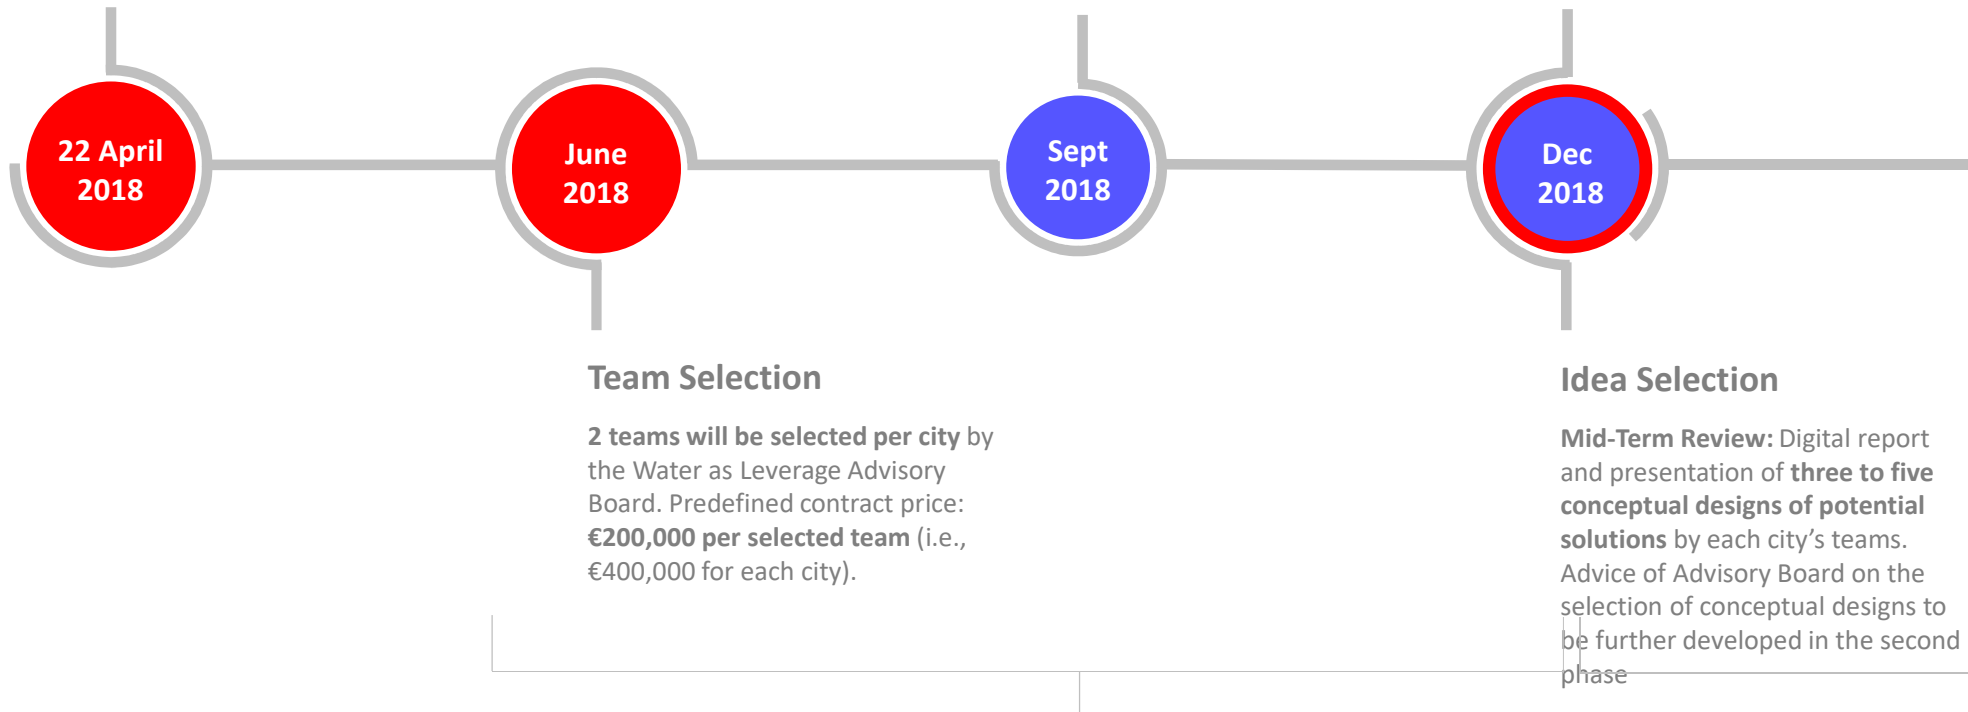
22 April 2018

June 2018

Sept 2018

Dec 2018

Team Selection

2 teams will be selected per city by the Water as Leverage Advisory Board. Predefined contract price: €200,000 per selected team (i.e., €400,000 for each city).

Idea Selection

Mid-Term Review: Digital report and presentation of three to five conceptual designs of potential solutions by each city’s teams. Advice of Advisory Board on the selection of conceptual designs to be further developed in the second phase